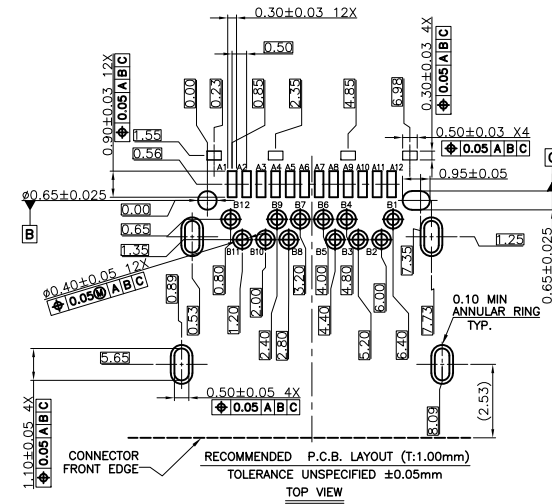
0.30±0.03 12X
0.50
0.30±0.03 4X
0.05 A B C
0.90±0.03 12X
0.05 A B C
0.00
0.23
0.85
2.35
4.85
6.98
1.55
0.56
0.50±0.03 X4
0.05 A B C
A1 A2 A3 A4 A5 A6 A7 A8 A9 A10 A11 A12
0.95±0.05
C
ø0.65±0.025
0.00
B
0.65
B12 B9 B7 B6 B4 B1
1.35
B11 B10 B8 B5 B3 B2
1.25
ø0.40±0.05 12X
0.05 M A B C
0.89
0.80
2.00
3.20
4.00
4.80
6.00
7.35
0.65±0.025
0.53
1.20
2.40
2.80
4.40
5.20
6.40
7.73
0.10 MIN ANNULAR RING TYP.
5.65
(2.53)
0.50±0.05 4X
0.05 A B C
1.10±0.05 4X
0.05 A B C
8.09
CONNECTOR FRONT EDGE
RECOMMENDED P.C.B. LAYOUT (T:1.00mm)
TOLERANCE UNSPECIFIED ±0.05mm
TOP VIEW